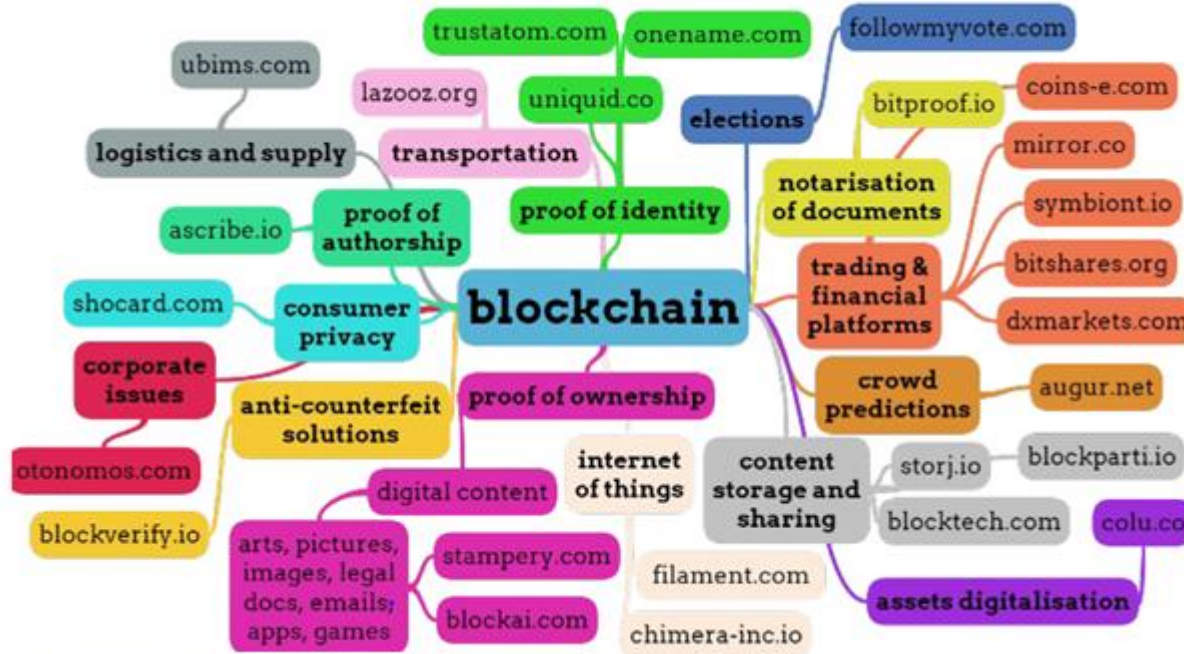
blockchain

trustatom.com
onename.com
uniquid.co
proof of identity

followmyvote.com
elections

ubims.com
logistics and supply

lazooz.org
transportation

ascribe.io
proof of authorship

shocard.com
consumer privacy

corporate issues
otonomos.com

anti-counterfeit solutions
blockverify.io

bitproof.io
notarisation of documents

coins-e.com
mirror.co
symbiont.io
bitshares.org
dxmarkets.com
trading & financial platforms

crowd predictions
augur.net

proof of ownership
digital content
arts, pictures, images, legal docs, emails; apps, games
stampery.com
blockai.com

internet of things
filament.com
chimera-inc.io

content storage and sharing
storj.io
blockparti.io
blocktech.com

assets digitalisation
colu.co